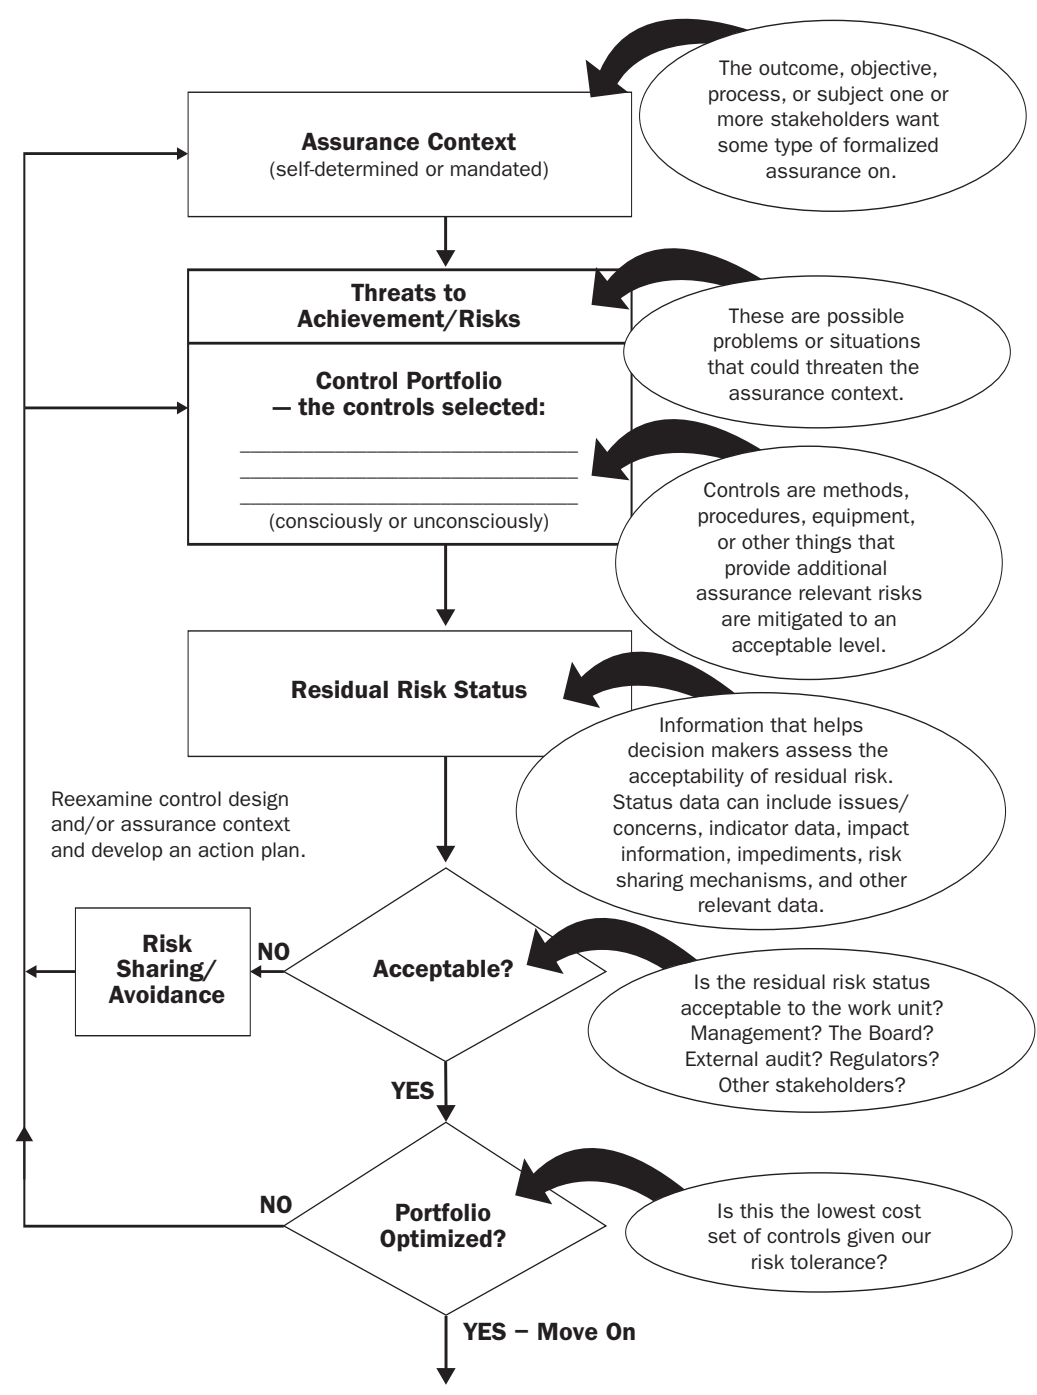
The outcome, objective, process, or subject one or more stakeholders want some type of formalized assurance on.

**Assurance Context**
(self-determined or mandated)

**Threats to Achievement/Risks**

These are possible problems or situations that could threaten the assurance context.

**Control Portfolio — the controls selected:**

(consciously or unconsciously)

Controls are methods, procedures, equipment, or other things that provide additional assurance relevant risks are mitigated to an acceptable level.

**Residual Risk Status**

Information that helps decision makers assess the acceptability of residual risk. Status data can include issues/concerns, indicator data, impact information, impediments, risk sharing mechanisms, and other relevant data.

Reexamine control design and/or assurance context and develop an action plan.

**Risk Sharing/ Avoidance**

**NO**

**Acceptable?**

Is the residual risk status acceptable to the work unit? Management? The Board? External audit? Regulators? Other stakeholders?

**YES**

**NO**

**Portfolio Optimized?**

Is this the lowest cost set of controls given our risk tolerance?

**YES – Move On**